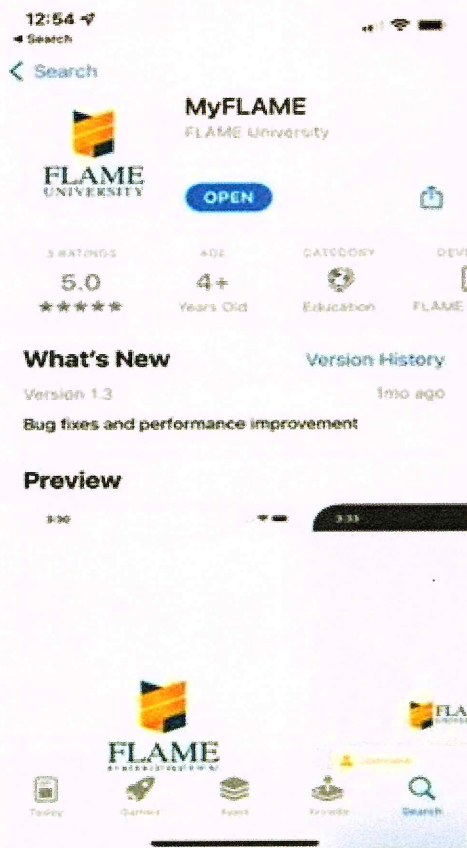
12:54
◂ Search

< Search

FLAME UNIVERSITY

MyFLAME
FLAME University

OPEN

3 RATINGS
5.0
★★★★★

AGE
4+
Years Old

CATEGORY
Education

DEV
FLAME

What's New
Version History
Version 1.3
1mo ago
Bug fixes and performance improvement

Preview

3:30

3:33

FLAME
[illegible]

FLA

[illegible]

Today
Games
Apps
Arcade
Search